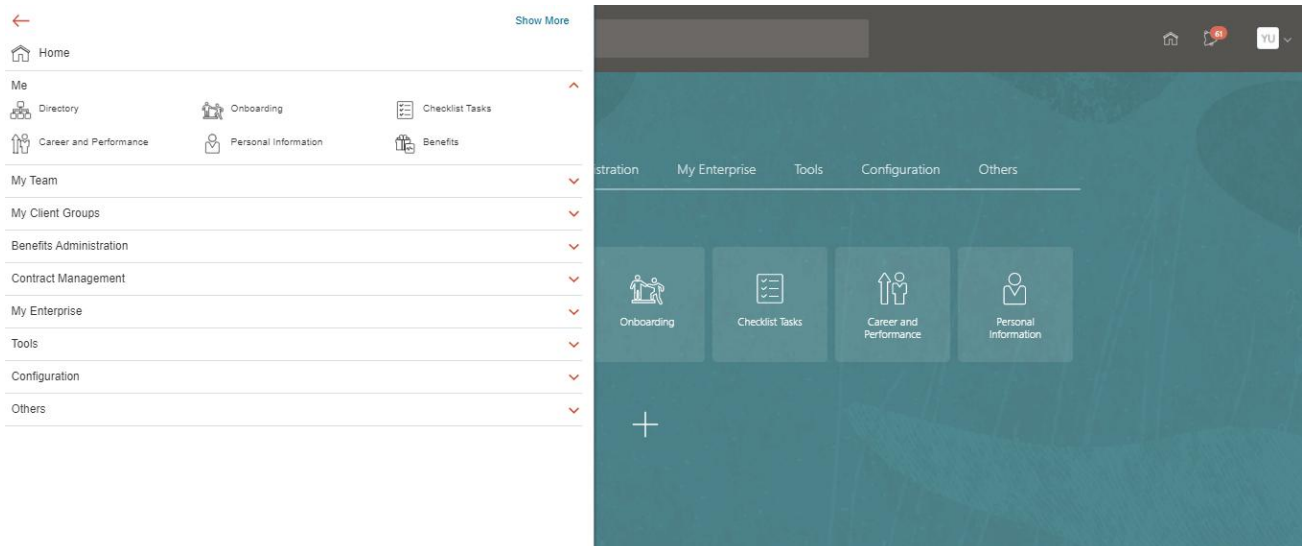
Show More

Home

Me

Directory
Onboarding
Checklist Tasks
Career and Performance
Personal Information
Benefits

My Team
My Client Groups
Benefits Administration
Contract Management
My Enterprise
Tools
Configuration
Others

61 YU

stration My Enterprise Tools Configuration Others

Onboarding
Checklist Tasks
Career and Performance
Personal Information